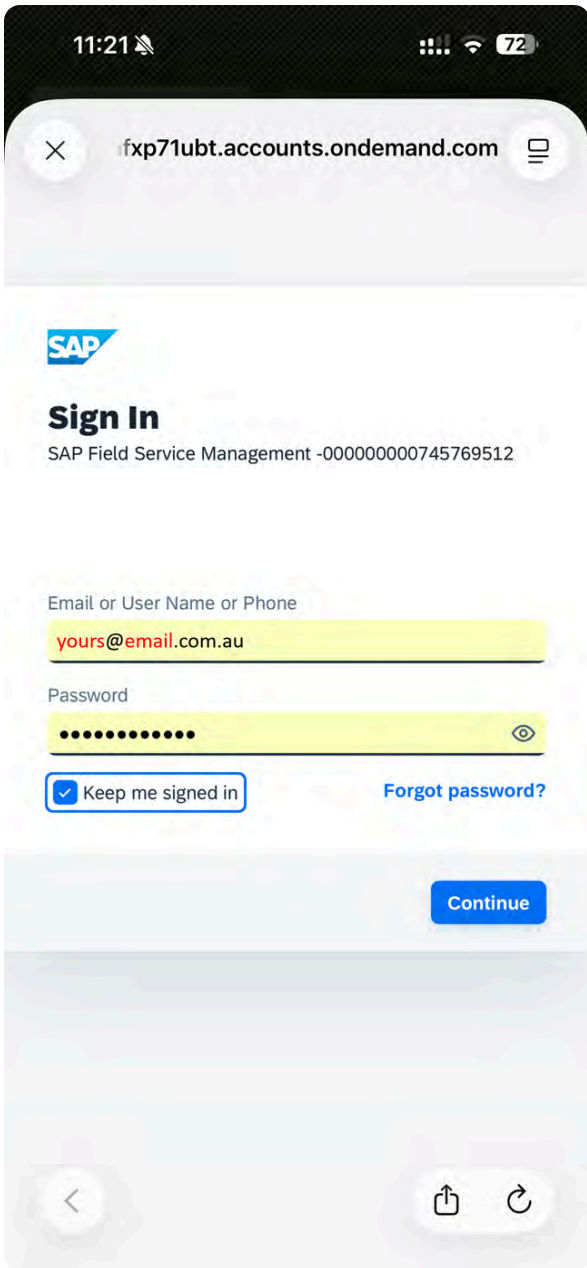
11:21

72

fxp71ubt.accounts.ondemand.com

SAP

Sign In

SAP Field Service Management -000000000745769512

Email or User Name or Phone

yours@email.com.au

Password

••••••••••••

Keep me signed in

Forgot password?

Continue